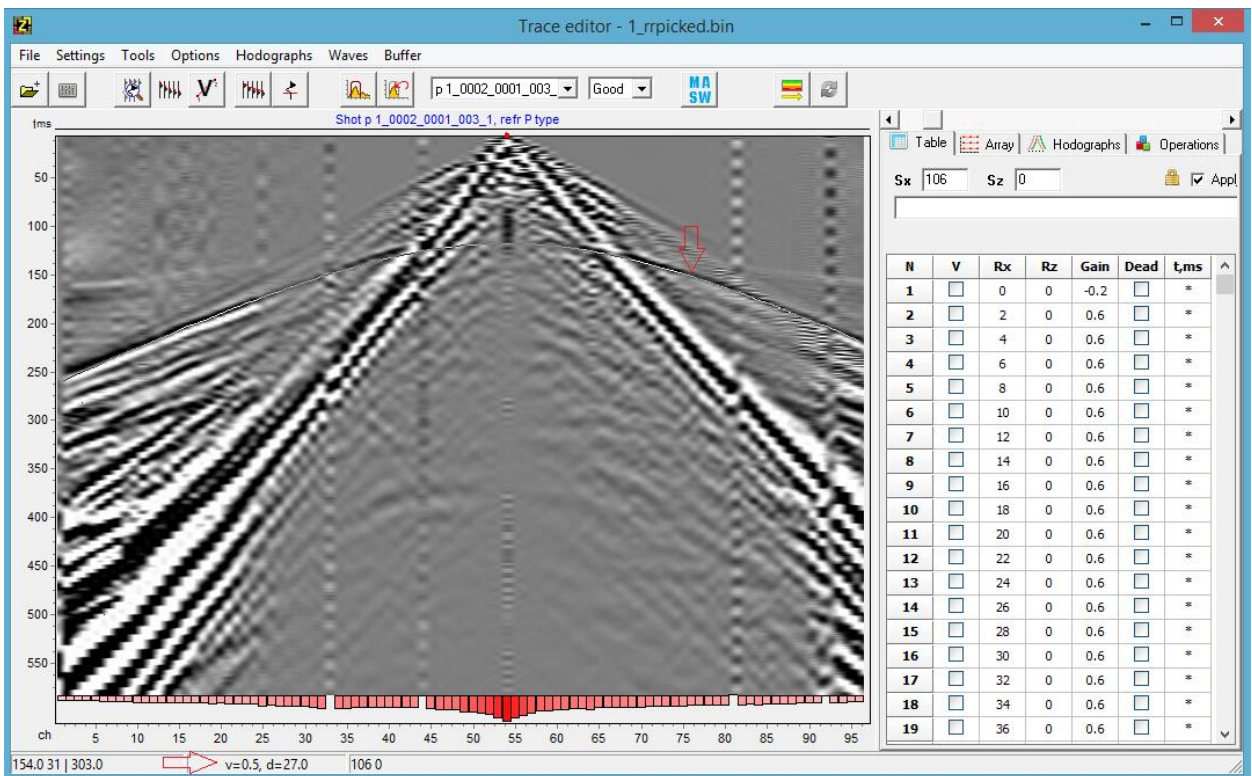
Trace editor - 1_rrpicked.bin

File Settings Tools Options Hodographs Waves Buffer

p 1_0002_0001_003_ Good MASW

Shot p 1_0002_0001_003_1, refr P type

t ms

50

100

150

200

250

300

350

400

450

500

550

ch 5 10 15 20 25 30 35 40 45 50 55 60 65 70 75 80 85 90 95

Table Array Hodographs Operations

Sx 106 Sz 0 Appl

| N | V | Rx | Rz | Gain | Dead | t,ms |
|---|---|---|---|---|---|---|
| 1 | | 0 | 0 | -0.2 | | * |
| 2 | | 2 | 0 | 0.6 | | * |
| 3 | | 4 | 0 | 0.6 | | * |
| 4 | | 6 | 0 | 0.6 | | * |
| 5 | | 8 | 0 | 0.6 | | * |
| 6 | | 10 | 0 | 0.6 | | * |
| 7 | | 12 | 0 | 0.6 | | * |
| 8 | | 14 | 0 | 0.6 | | * |
| 9 | | 16 | 0 | 0.6 | | * |
| 10 | | 18 | 0 | 0.6 | | * |
| 11 | | 20 | 0 | 0.6 | | * |
| 12 | | 22 | 0 | 0.6 | | * |
| 13 | | 24 | 0 | 0.6 | | * |
| 14 | | 26 | 0 | 0.6 | | * |
| 15 | | 28 | 0 | 0.6 | | * |
| 16 | | 30 | 0 | 0.6 | | * |
| 17 | | 32 | 0 | 0.6 | | * |
| 18 | | 34 | 0 | 0.6 | | * |
| 19 | | 36 | 0 | 0.6 | | * |

154.0 31 | 303.0 v=0.5, d=27.0 106 0